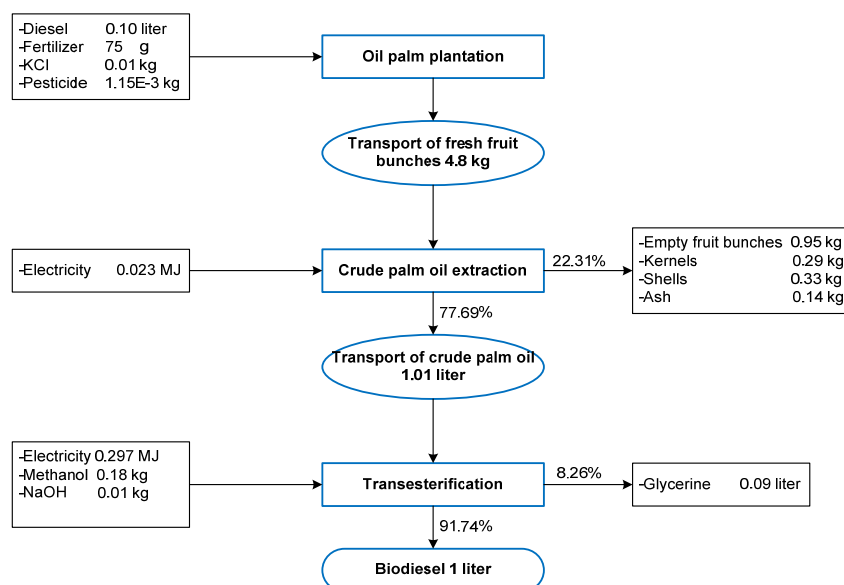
-Diesel 0.10 liter
-Fertilizer 75 g
-KCl 0.01 kg
-Pesticide 1.15E-3 kg

Oil palm plantation

Transport of fresh fruit bunches 4.8 kg

-Electricity 0.023 MJ

Crude palm oil extraction

22.31%

-Empty fruit bunches 0.95 kg
-Kernels 0.29 kg
-Shells 0.33 kg
-Ash 0.14 kg

77.69%

Transport of crude palm oil 1.01 liter

-Electricity 0.297 MJ
-Methanol 0.18 kg
-NaOH 0.01 kg

Transesterification

8.26%

-Glycerine 0.09 liter

91.74%

Biodiesel 1 liter